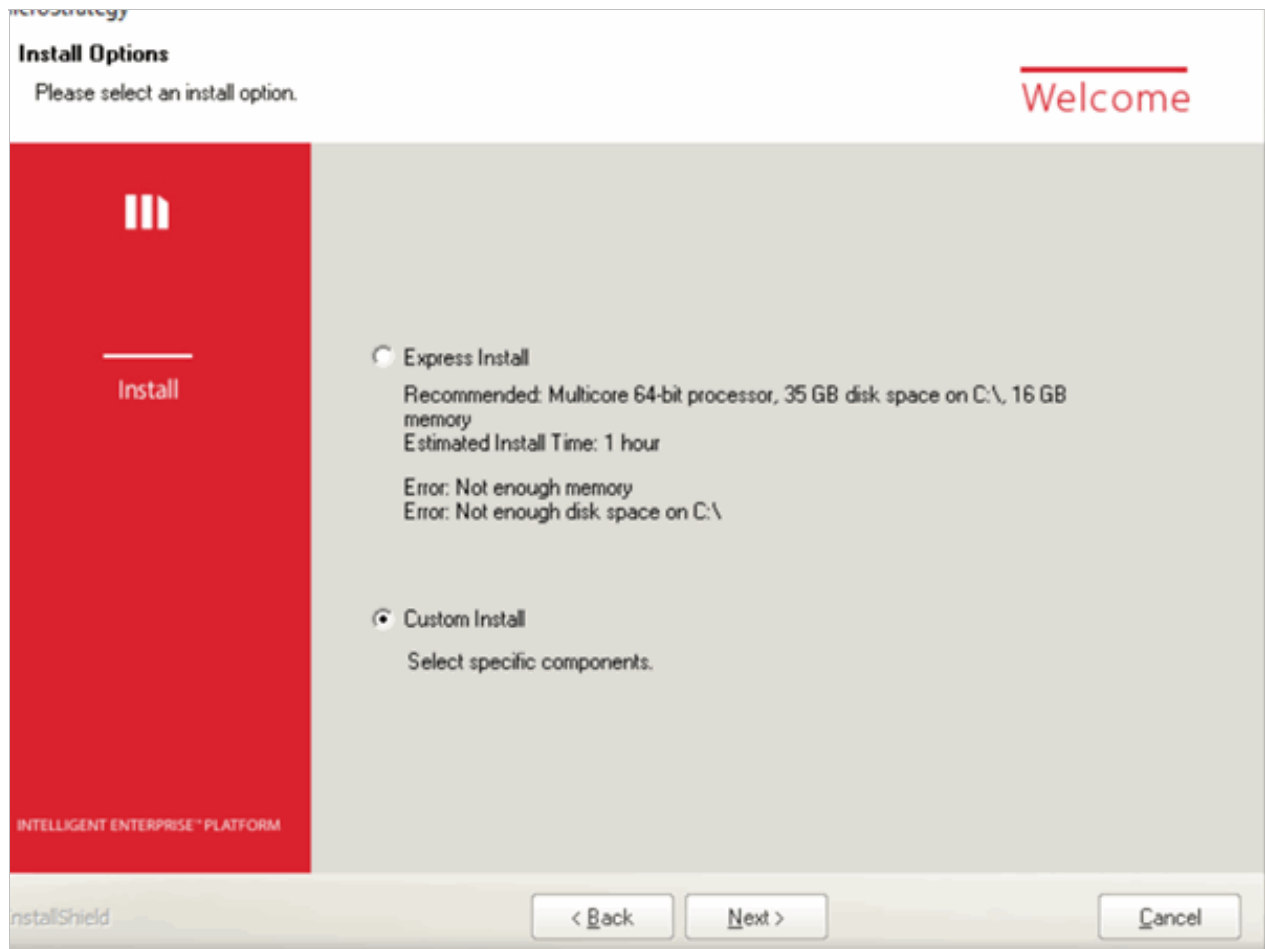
icrostrategy

Install Options

Please select an install option.

Welcome

Install

Express Install

Recommended: Multicore 64-bit processor, 35 GB disk space on C:\, 16 GB memory
Estimated Install Time: 1 hour

Error: Not enough memory
Error: Not enough disk space on C:\

Custom Install

Select specific components.

INTELLIGENT ENTERPRISE™ PLATFORM

nstallShield

< Back

Next >

Cancel